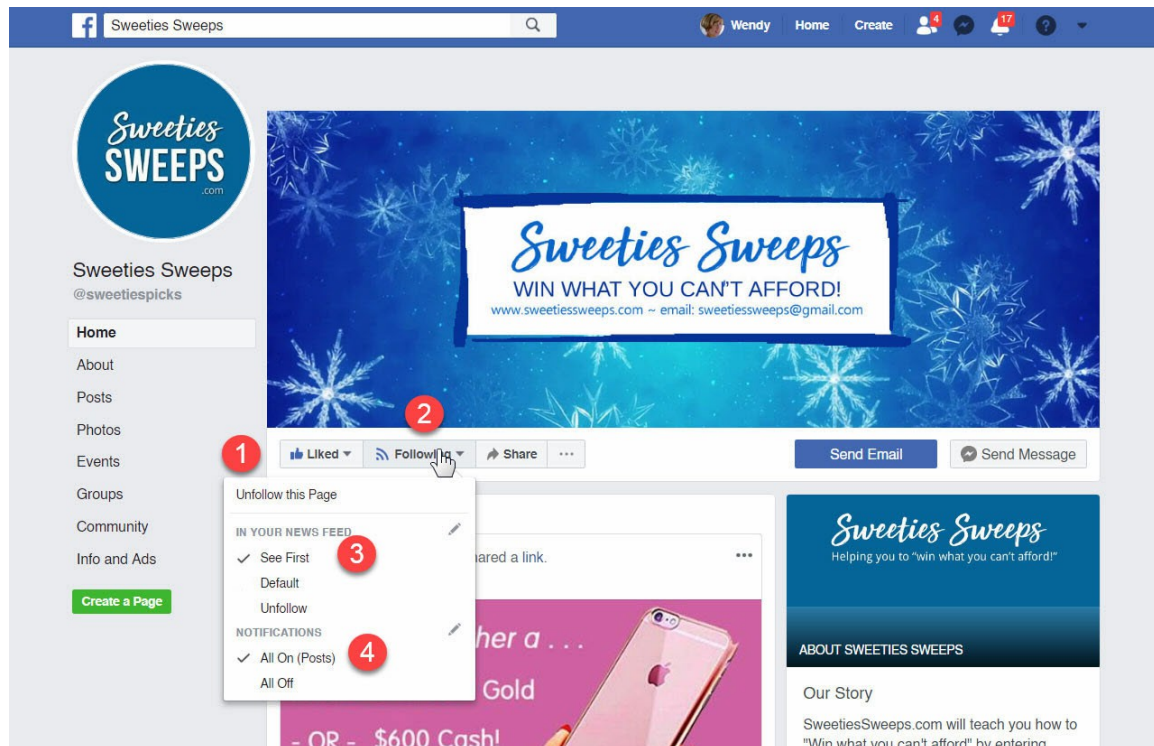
Sweeties Sweeps

Wendy Home Create 4 17

Sweeties SWEEPS .com

Sweeties Sweeps
@sweetiespicks

Home
About
Posts
Photos
Events
Groups
Community
Info and Ads

Create a Page

Sweeties Sweeps
WIN WHAT YOU CAN'T AFFORD!
www.sweetiessweeps.com ~ email: sweetiessweeps@gmail.com

2

1

Liked Following Share ···

Send Email Send Message

Unfollow this Page
IN YOUR NEWS FEED
See First 3
Default
Unfollow
NOTIFICATIONS
All On (Posts) 4
All Off

ared a link. ···

her a . . .
Gold
- OR - $600 Cash!

Sweeties Sweeps
Helping you to "win what you can't afford!"

ABOUT SWEETIES SWEEPS

Our Story

SweetiesSweeps.com will teach you how to "Win what you can't afford" by entering